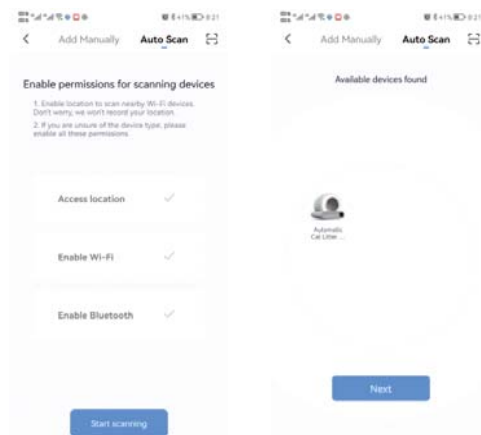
<

Add Manually

Auto Scan

Enable permissions for scanning devices

1. Enable location to scan nearby Wi-Fi devices. Don't worry, we won't record your location.

2. If you are unsure of the device type, please enable all these permissions.

Access location

Enable Wi-Fi

Enable Bluetooth

Start scanning

<

Add Manually

Auto Scan

Available devices found

Automatic Cat Litter ...

Next